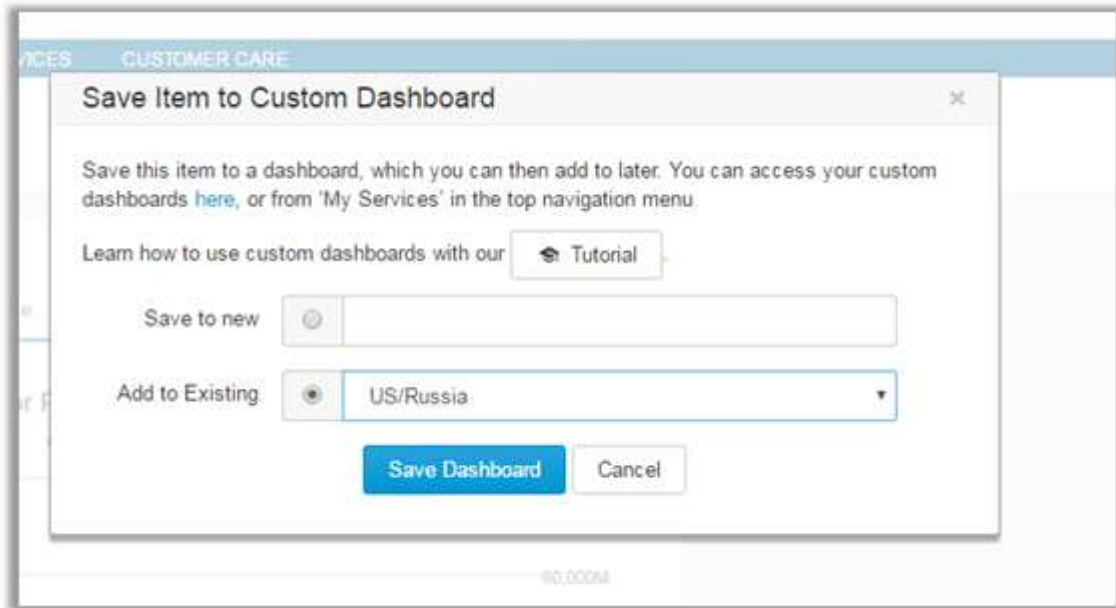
VICES CUSTOMER CARE

Save Item to Custom Dashboard

×

Save this item to a dashboard, which you can then add to later. You can access your custom dashboards here, or from 'My Services' in the top navigation menu

Learn how to use custom dashboards with our Tutorial

Save to new

Add to Existing US/Russia

Save Dashboard Cancel

60,000M